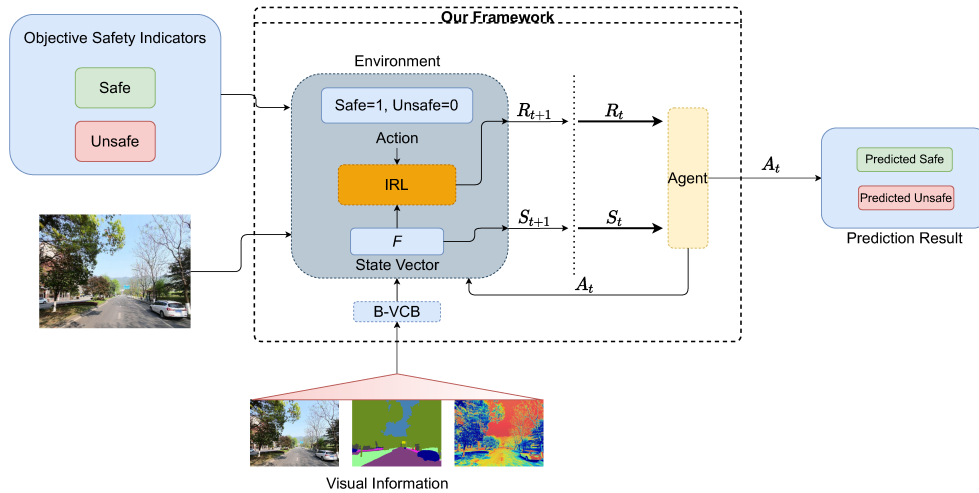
Our Framework

Objective Safety Indicators

Safe

Unsafe

Environment

Safe=1, Unsafe=0

Action

IRL

$F$

State Vector

$R_{t+1}$

$R_t$

$S_{t+1}$

$S_t$

Agent

$A_t$

$A_t$

Predicted Safe

Predicted Unsafe

Prediction Result

B-VCB

Visual Information